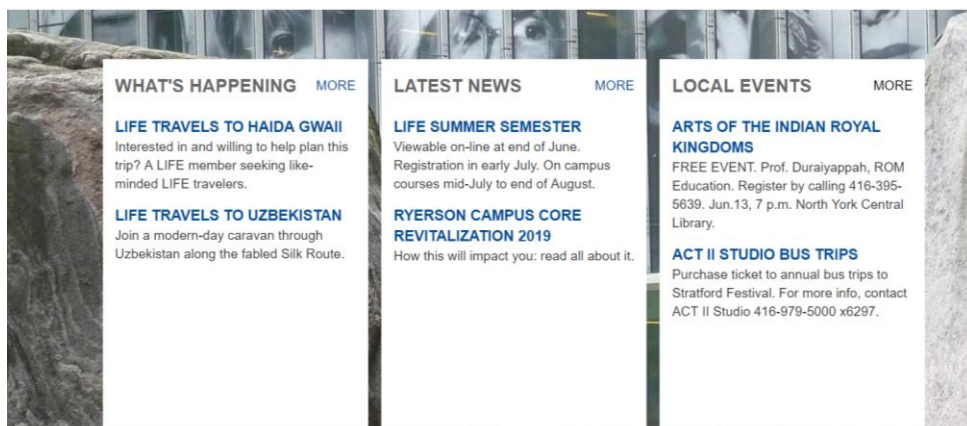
WHAT'S HAPPENING MORE

LIFE TRAVELS TO HAIDA GWAII
Interested in and willing to help plan this trip? A LIFE member seeking like-minded LIFE travelers.

LIFE TRAVELS TO UZBEKISTAN
Join a modern-day caravan through Uzbekistan along the fabled Silk Route.

LATEST NEWS MORE

LIFE SUMMER SEMESTER
Viewable on-line at end of June. Registration in early July. On campus courses mid-July to end of August.

RYERSON CAMPUS CORE REVITALIZATION 2019
How this will impact you: read all about it.

LOCAL EVENTS MORE

ARTS OF THE INDIAN ROYAL KINGDOMS
FREE EVENT. Prof. Duraiyappah, ROM Education. Register by calling 416-395-5639. Jun.13, 7 p.m. North York Central Library.

ACT II STUDIO BUS TRIPS
Purchase ticket to annual bus trips to Stratford Festival. For more info, contact ACT II Studio 416-979-5000 x6297.